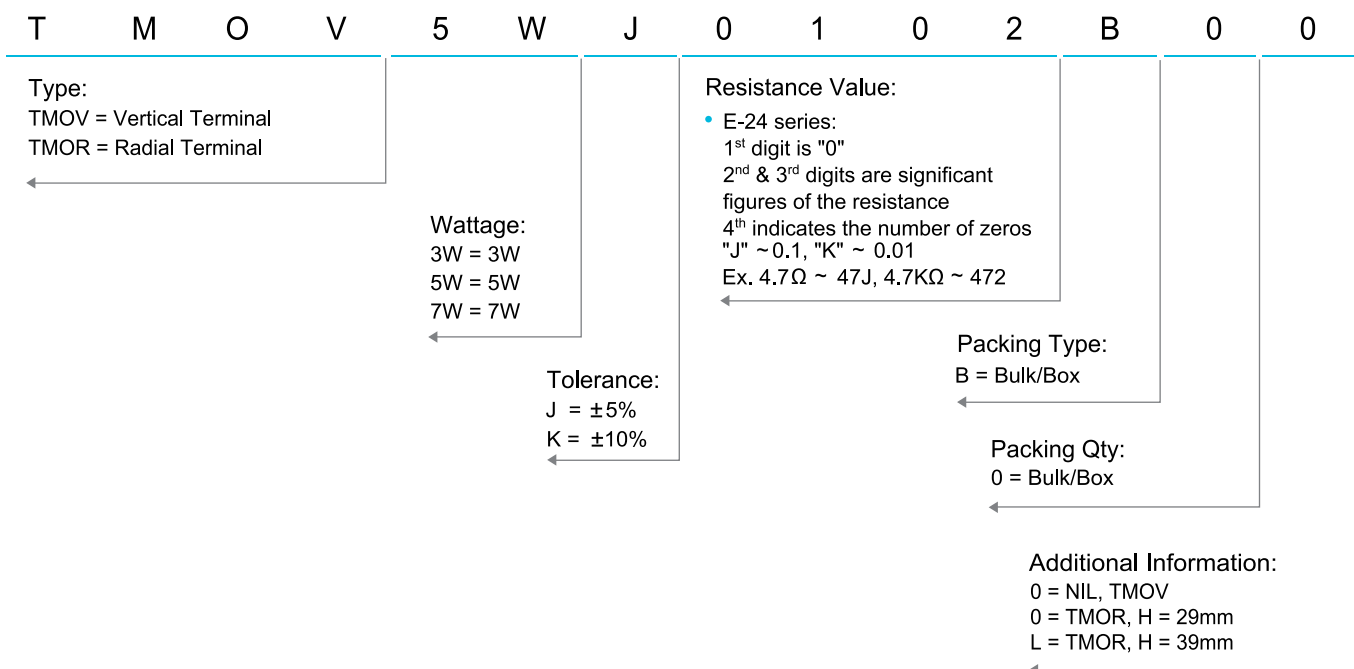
T M O V 5 W J 0 1 0 2 B 0 0

Type:
TMOV = Vertical Terminal
TMOR = Radial Terminal

Wattage:
3W = 3W
5W = 5W
7W = 7W

Tolerance:
J = ±5%
K = ±10%

Resistance Value:
• E-24 series:
1$^{st}$ digit is "0"
2$^{nd}$ & 3$^{rd}$ digits are significant figures of the resistance
4$^{th}$ indicates the number of zeros
"J" ~0.1, "K" ~ 0.01
Ex. 4.7Ω ~ 47J, 4.7KΩ ~ 472

Packing Type:
B = Bulk/Box

Packing Qty:
0 = Bulk/Box

Additional Information:
0 = NIL, TMOV
0 = TMOR, H = 29mm
L = TMOR, H = 39mm